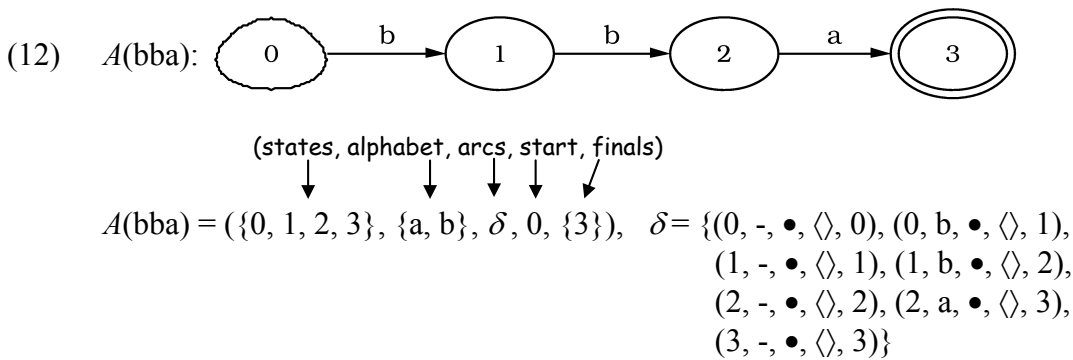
(12) $A$(bba): 0 b 1 b 2 a 3

(states, alphabet, arcs, start, finals)

$A(\text{bba}) = (\{0, 1, 2, 3\}, \{a, b\}, \delta, 0, \{3\})$, $\delta = \{(0, \text{-}, \bullet, \langle\rangle, 0), (0, b, \bullet, \langle\rangle, 1), (1, \text{-}, \bullet, \langle\rangle, 1), (1, b, \bullet, \langle\rangle, 2), (2, \text{-}, \bullet, \langle\rangle, 2), (2, a, \bullet, \langle\rangle, 3), (3, \text{-}, \bullet, \langle\rangle, 3)\}$